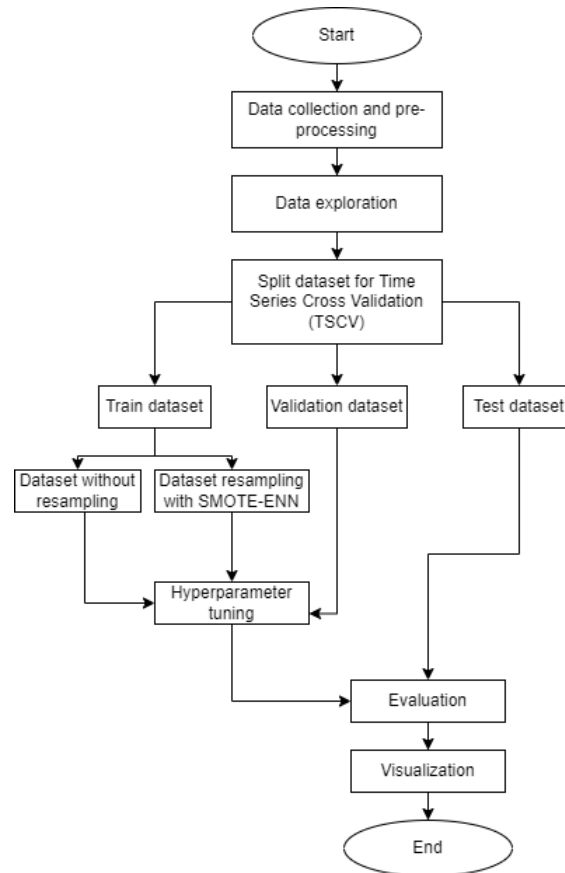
Start

Data collection and pre-processing

Data exploration

Split dataset for Time Series Cross Validation (TSCV)

Train dataset

Validation dataset

Test dataset

Dataset without resampling

Dataset resampling with SMOTE-ENN

Hyperparameter tuning

Evaluation

Visualization

End